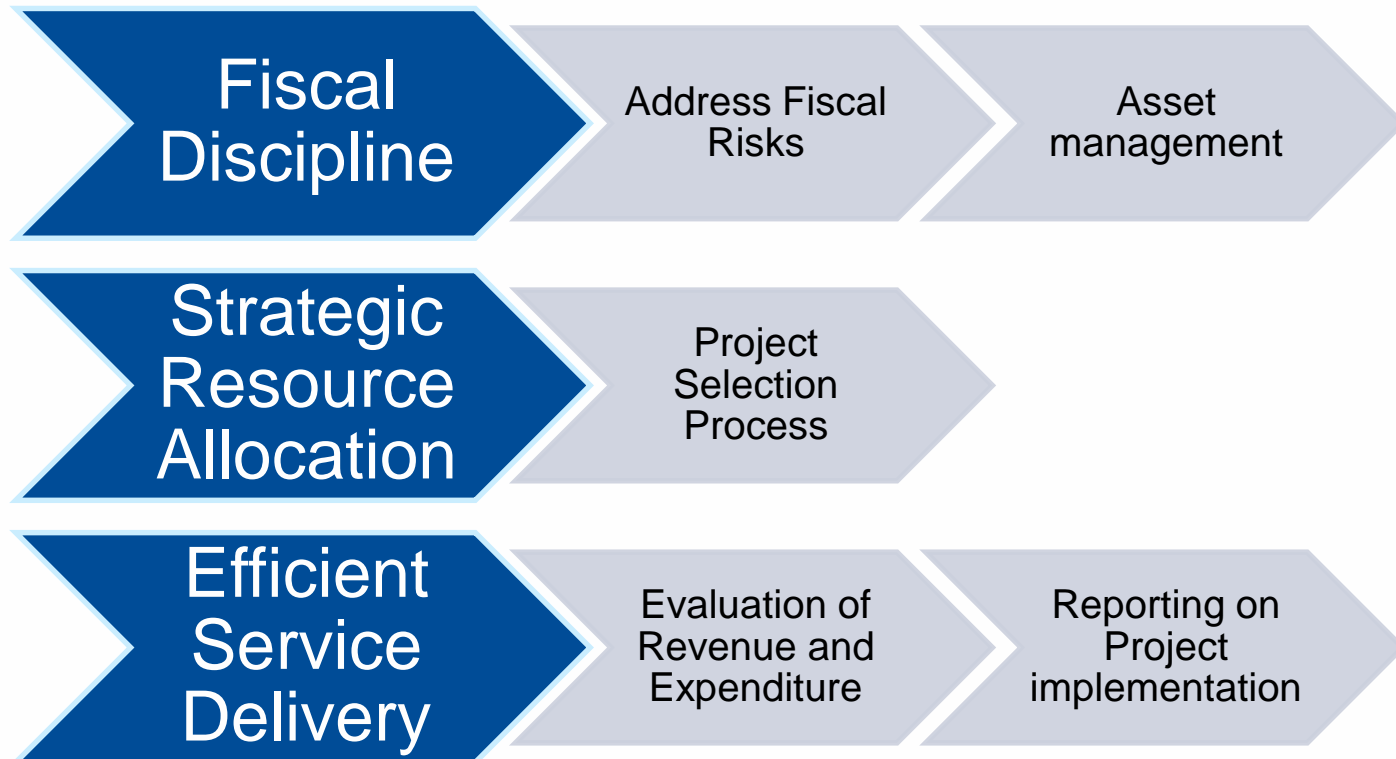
Fiscal Discipline

Address Fiscal Risks

Asset management

Strategic Resource Allocation

Project Selection Process

Efficient Service Delivery

Evaluation of Revenue and Expenditure

Reporting on Project implementation